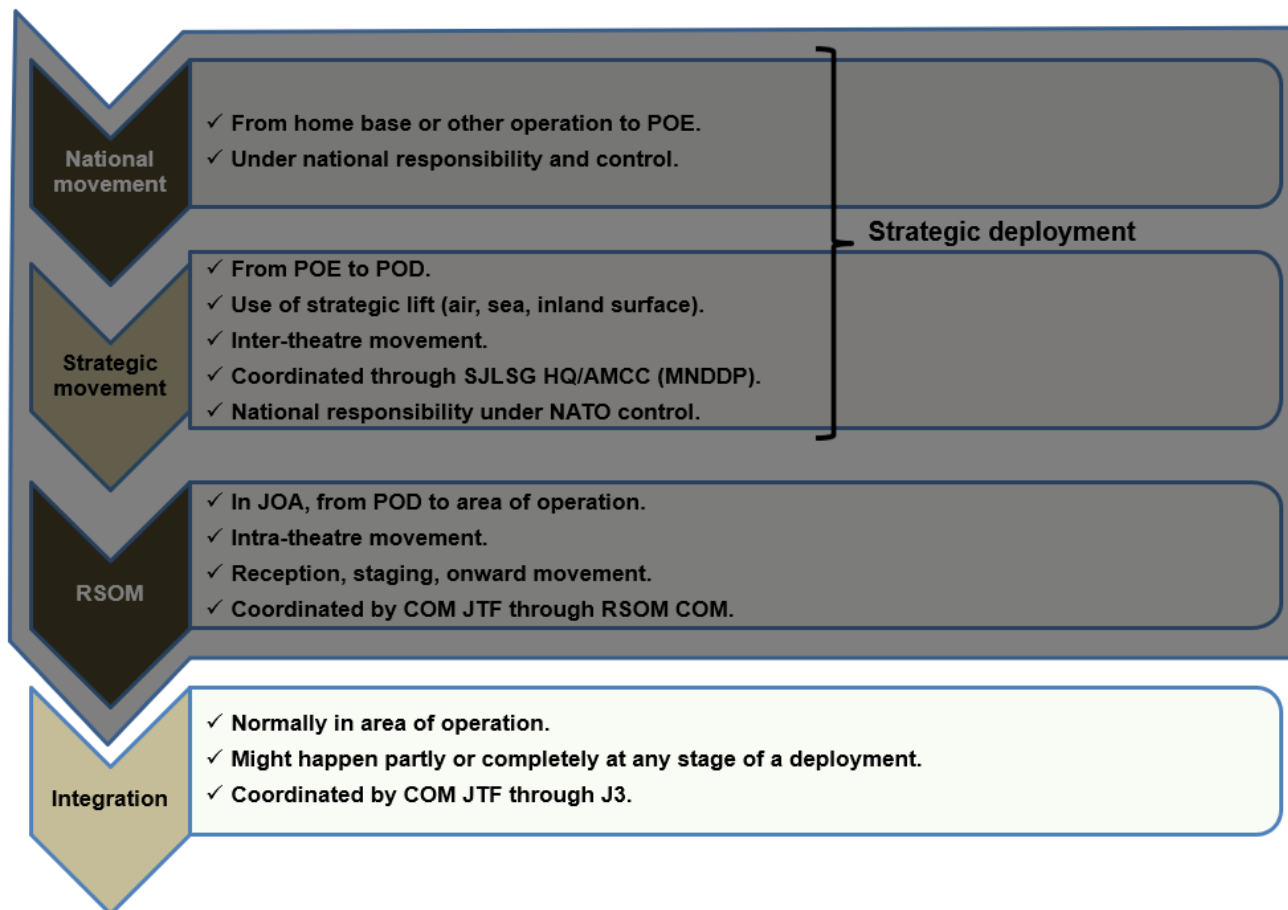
National movement

✓ From home base or other operation to POE.
✓ Under national responsibility and control.

Strategic deployment

Strategic movement

✓ From POE to POD.
✓ Use of strategic lift (air, sea, inland surface).
✓ Inter-theatre movement.
✓ Coordinated through SJLSG HQ/AMCC (MNDDP).
✓ National responsibility under NATO control.

RSOM

✓ In JOA, from POD to area of operation.
✓ Intra-theatre movement.
✓ Reception, staging, onward movement.
✓ Coordinated by COM JTF through RSOM COM.

Integration

✓ Normally in area of operation.
✓ Might happen partly or completely at any stage of a deployment.
✓ Coordinated by COM JTF through J3.